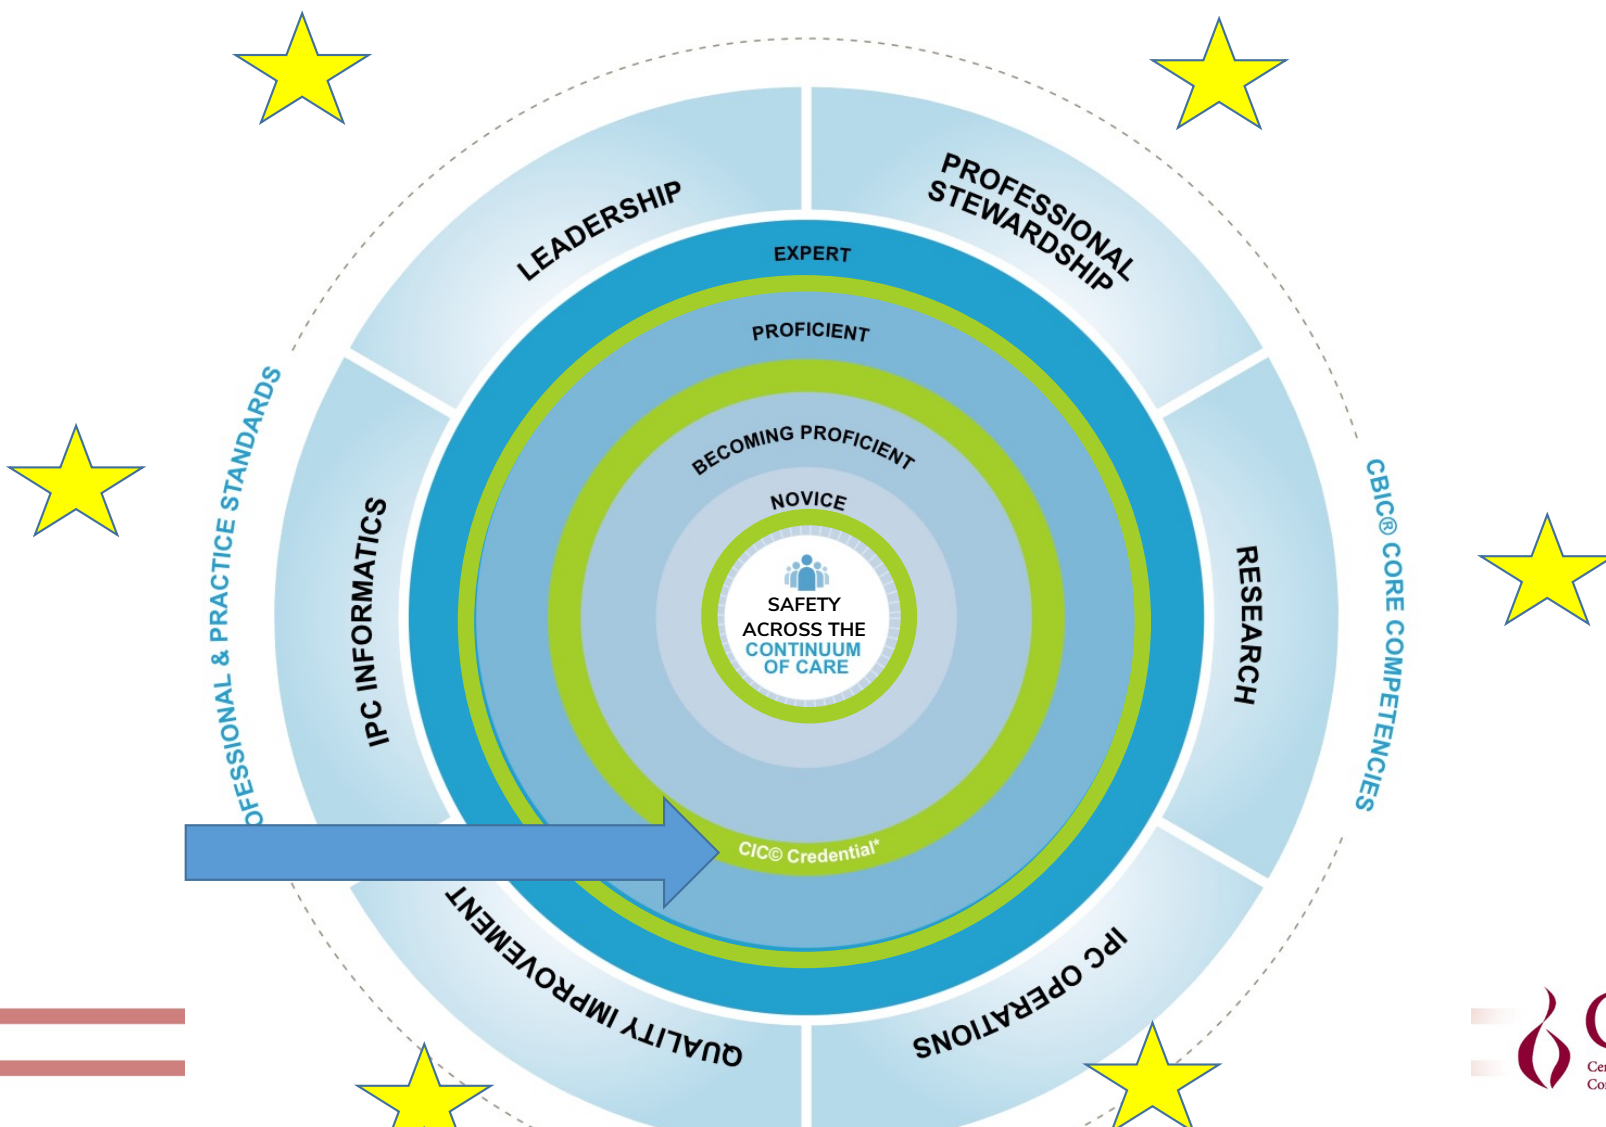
LEADERSHIP

PROFESSIONAL STEWARDSHIP

EXPERT

PROFICIENT

BECOMING PROFICIENT

NOVICE

SAFETY ACROSS THE CONTINUUM OF CARE

OFESSIONAL & PRACTICE STANDARDS

IPC INFORMATICS

RESEARCH

CBIC® CORE COMPETENCIES

CIC© Credential*

QUALITY IMPROVEMENT

IPC OPERATIONS

Cer
Co